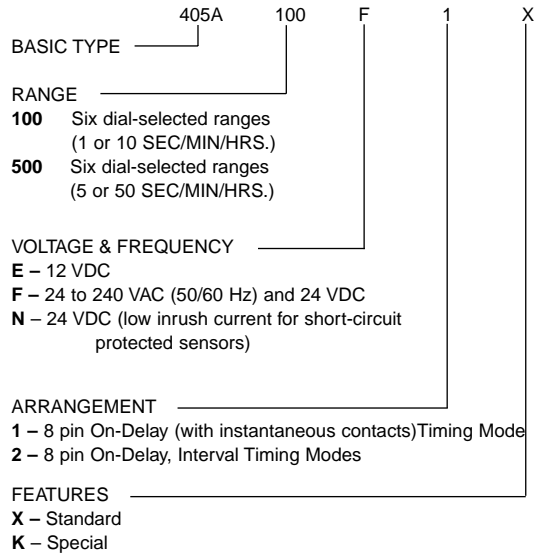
405A 100 F 1 X

BASIC TYPE

RANGE
**100** Six dial-selected ranges (1 or 10 SEC/MIN/HRS.)
**500** Six dial-selected ranges (5 or 50 SEC/MIN/HRS.)

VOLTAGE & FREQUENCY
**E –** 12 VDC
**F –** 24 to 240 VAC (50/60 Hz) and 24 VDC
**N** – 24 VDC (low inrush current for short-circuit protected sensors)

ARRANGEMENT
**1 –** 8 pin On-Delay (with instantaneous contacts)Timing Mode
**2 –** 8 pin On-Delay, Interval Timing Modes

FEATURES
**X –** Standard
**K** – Special